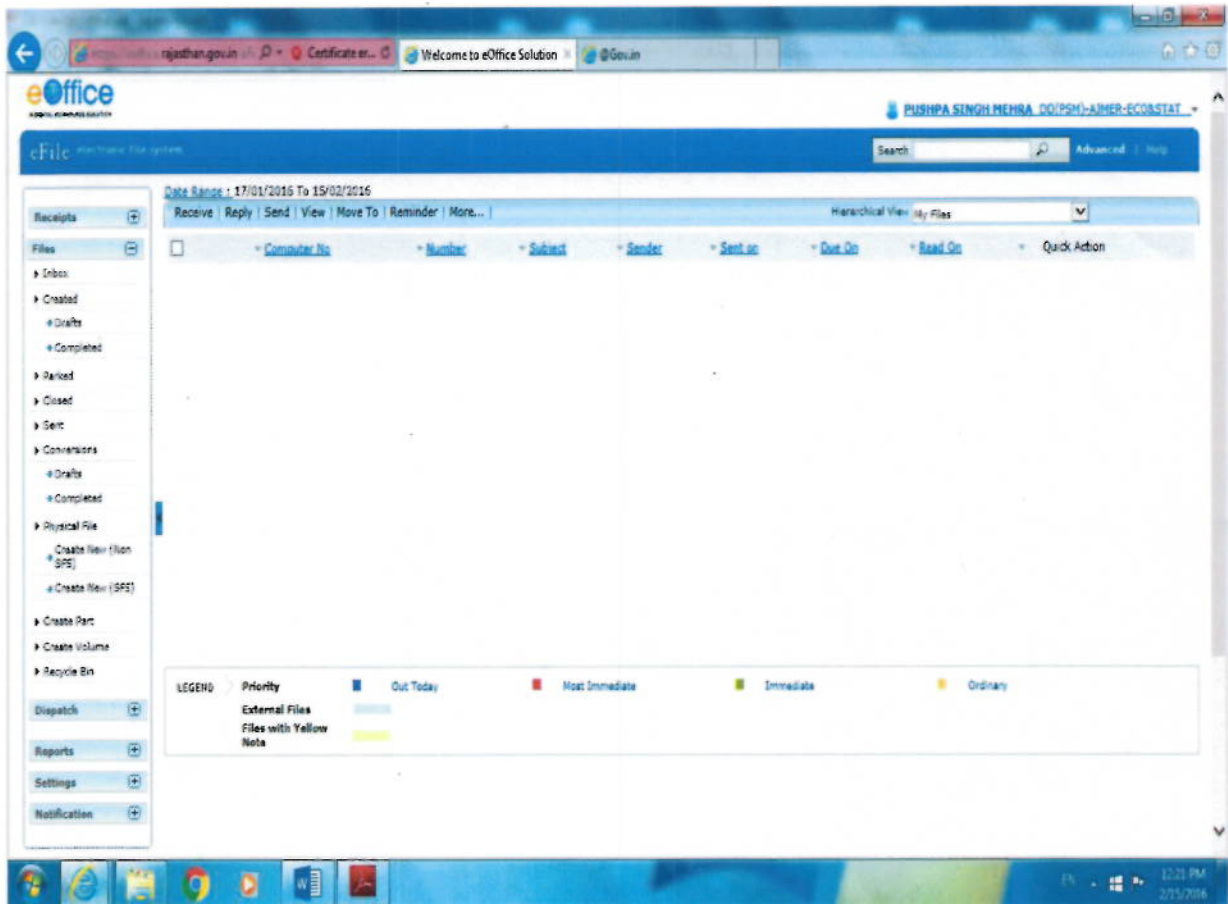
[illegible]rajasthan.gov.in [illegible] Certificate er... Welcome to eOffice Solution @Gov.in

eOffice

PUSHPA SINGH MEHRA DO(PSM)-AJMER-ECOBSTAT

eFile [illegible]

Search Advanced | Help

Receipts

Files

Inbox

Created

Drafts

Completed

Parked

Closed

Sent

Conversions

Drafts

Completed

Physical File

Create New (Non SFS)

Create New (SFS)

Create Part

Create Volume

Recycle Bin

Dispatch

Reports

Settings

Notification

Date Range : 17/01/2016 To 15/02/2016

Receive | Reply | Send | View | Move To | Reminder | More... |

Hierarchical View My Files

Computer No Number Subject Sender Sent on Due On Read On Quick Action

LEGEND Priority Out Today Most Immediate Immediate Ordinary

External Files

Files with Yellow Note

12:21 PM 2/15/2016